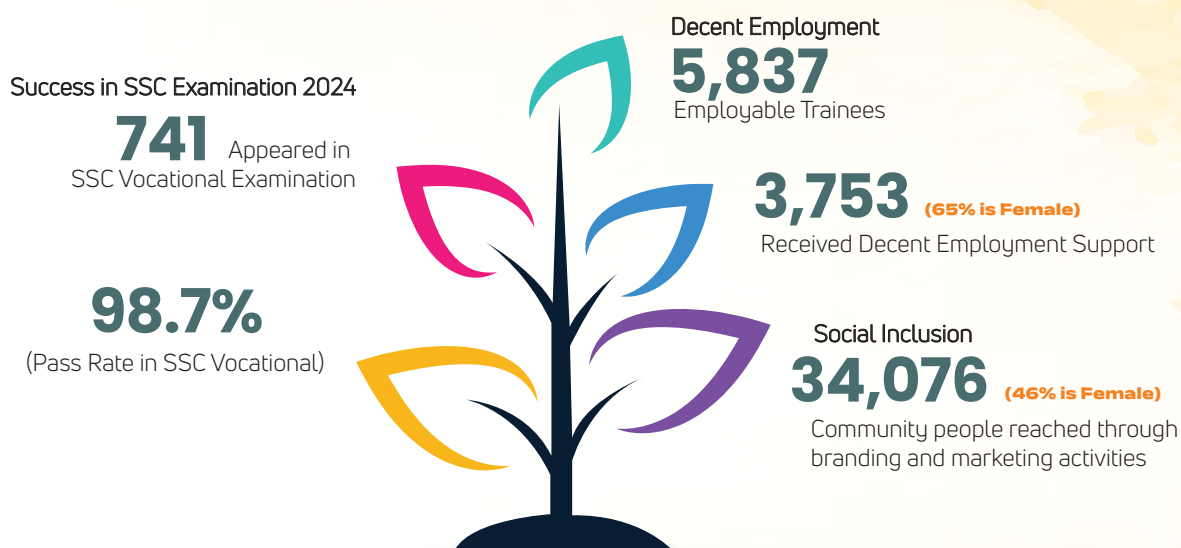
Success in SSC Examination 2024
741 Appeared in SSC Vocational Examination

98.7%
(Pass Rate in SSC Vocational)

Decent Employment
5,837
Employable Trainees

3,753 (65% is Female)
Received Decent Employment Support

Social Inclusion
34,076 (46% is Female)
Community people reached through branding and marketing activities